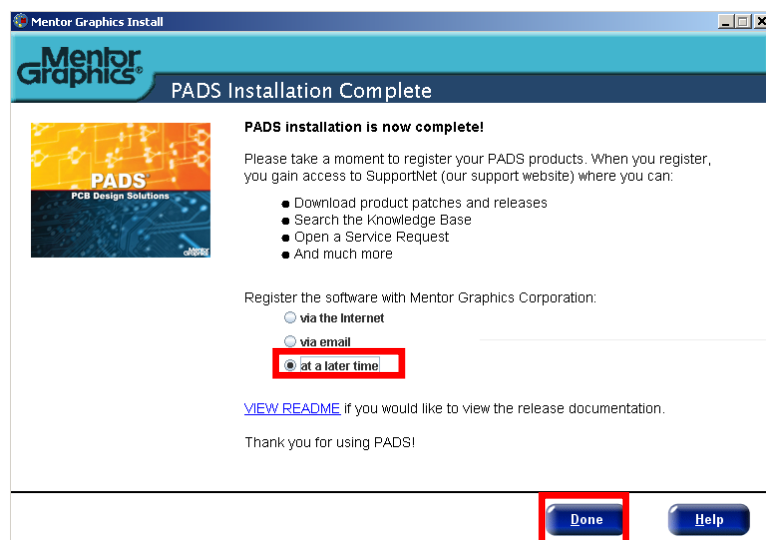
Mentor Graphics Install

Mentor Graphics®

PADS Installation Complete

PADS
PCB Design Solutions

PADS installation is now complete!

Please take a moment to register your PADS products. When you register, you gain access to SupportNet (our support website) where you can:

- Download product patches and releases
- Search the Knowledge Base
- Open a Service Request
- And much more

Register the software with Mentor Graphics Corporation:

via the Internet

via email

at a later time

VIEW README if you would like to view the release documentation.

Thank you for using PADS!

Done

Help